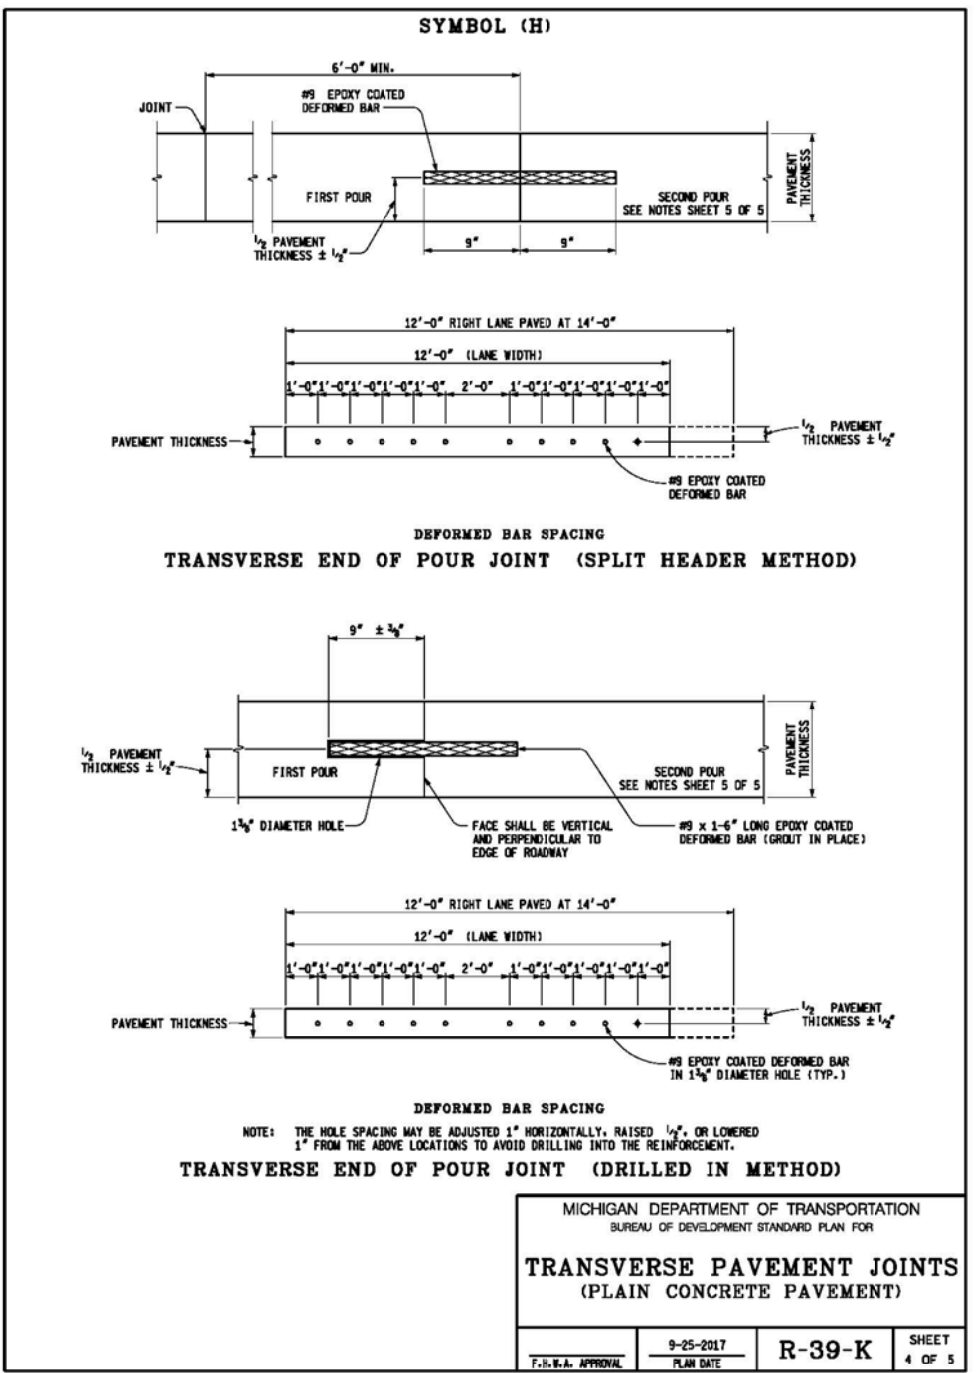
SYMBOL (H)

6'-0" MIN.

JOINT

#9 EPOXY COATED DEFORMED BAR

PAVEMENT THICKNESS

FIRST POUR

SECOND POUR SEE NOTES SHEET 5 OF 5

$\frac{1}{2}$ PAVEMENT THICKNESS ± $\frac{1}{2}$"

9"

9"

12'-0" RIGHT LANE PAVED AT 14'-0"

12'-0" (LANE WIDTH)

1'-0" 1'-0" 1'-0" 1'-0" 1'-0" 2'-0" 1'-0" 1'-0" 1'-0" 1'-0" 1'-0"

PAVEMENT THICKNESS

$\frac{1}{2}$ PAVEMENT THICKNESS ± $\frac{1}{2}$"

#9 EPOXY COATED DEFORMED BAR

DEFORMED BAR SPACING

TRANSVERSE END OF POUR JOINT (SPLIT HEADER METHOD)

9" ± $\frac{3}{8}$"

$\frac{1}{2}$ PAVEMENT THICKNESS ± $\frac{1}{2}$"

FIRST POUR

PAVEMENT THICKNESS

SECOND POUR SEE NOTES SHEET 5 OF 5

1$\frac{3}{8}$" DIAMETER HOLE

FACE SHALL BE VERTICAL AND PERPENDICULAR TO EDGE OF ROADWAY

#9 x 1-6" LONG EPOXY COATED DEFORMED BAR (GROUT IN PLACE)

12'-0" RIGHT LANE PAVED AT 14'-0"

12'-0" (LANE WIDTH)

1'-0" 1'-0" 1'-0" 1'-0" 1'-0" 2'-0" 1'-0" 1'-0" 1'-0" 1'-0" 1'-0"

PAVEMENT THICKNESS

$\frac{1}{2}$ PAVEMENT THICKNESS ± $\frac{1}{2}$"

#9 EPOXY COATED DEFORMED BAR IN 1$\frac{3}{8}$" DIAMETER HOLE (TYP.)

DEFORMED BAR SPACING

NOTE: THE HOLE SPACING MAY BE ADJUSTED 1" HORIZONTALLY, RAISED $\frac{1}{2}$", OR LOWERED 1" FROM THE ABOVE LOCATIONS TO AVOID DRILLING INTO THE REINFORCEMENT.

TRANSVERSE END OF POUR JOINT (DRILLED IN METHOD)

MICHIGAN DEPARTMENT OF TRANSPORTATION
BUREAU OF DEVELOPMENT STANDARD PLAN FOR

TRANSVERSE PAVEMENT JOINTS
(PLAIN CONCRETE PAVEMENT)

F.H.W.A. APPROVAL

9-25-2017
PLAN DATE

R-39-K

SHEET
4 OF 5